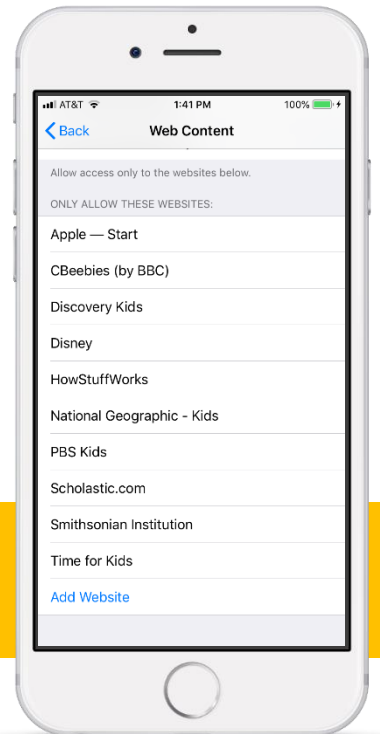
AT&T 1:41 PM 100%

Back Web Content

Allow access only to the websites below.

ONLY ALLOW THESE WEBSITES:

Apple — Start

CBeebies (by BBC)

Discovery Kids

Disney

HowStuffWorks

National Geographic - Kids

PBS Kids

Scholastic.com

Smithsonian Institution

Time for Kids

Add Website